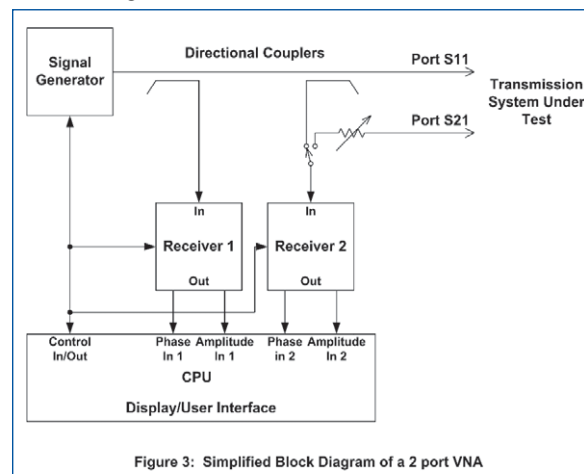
Signal Generator

Directional Couplers

Port S11

Transmission System Under Test

Port S21

In

Receiver 1

Out

In

Receiver 2

Out

Control In/Out

Phase In 1

Amplitude In 1

Phase in 2

Amplitude In 2

CPU

Display/User Interface

Figure 3: Simplified Block Diagram of a 2 port VNA